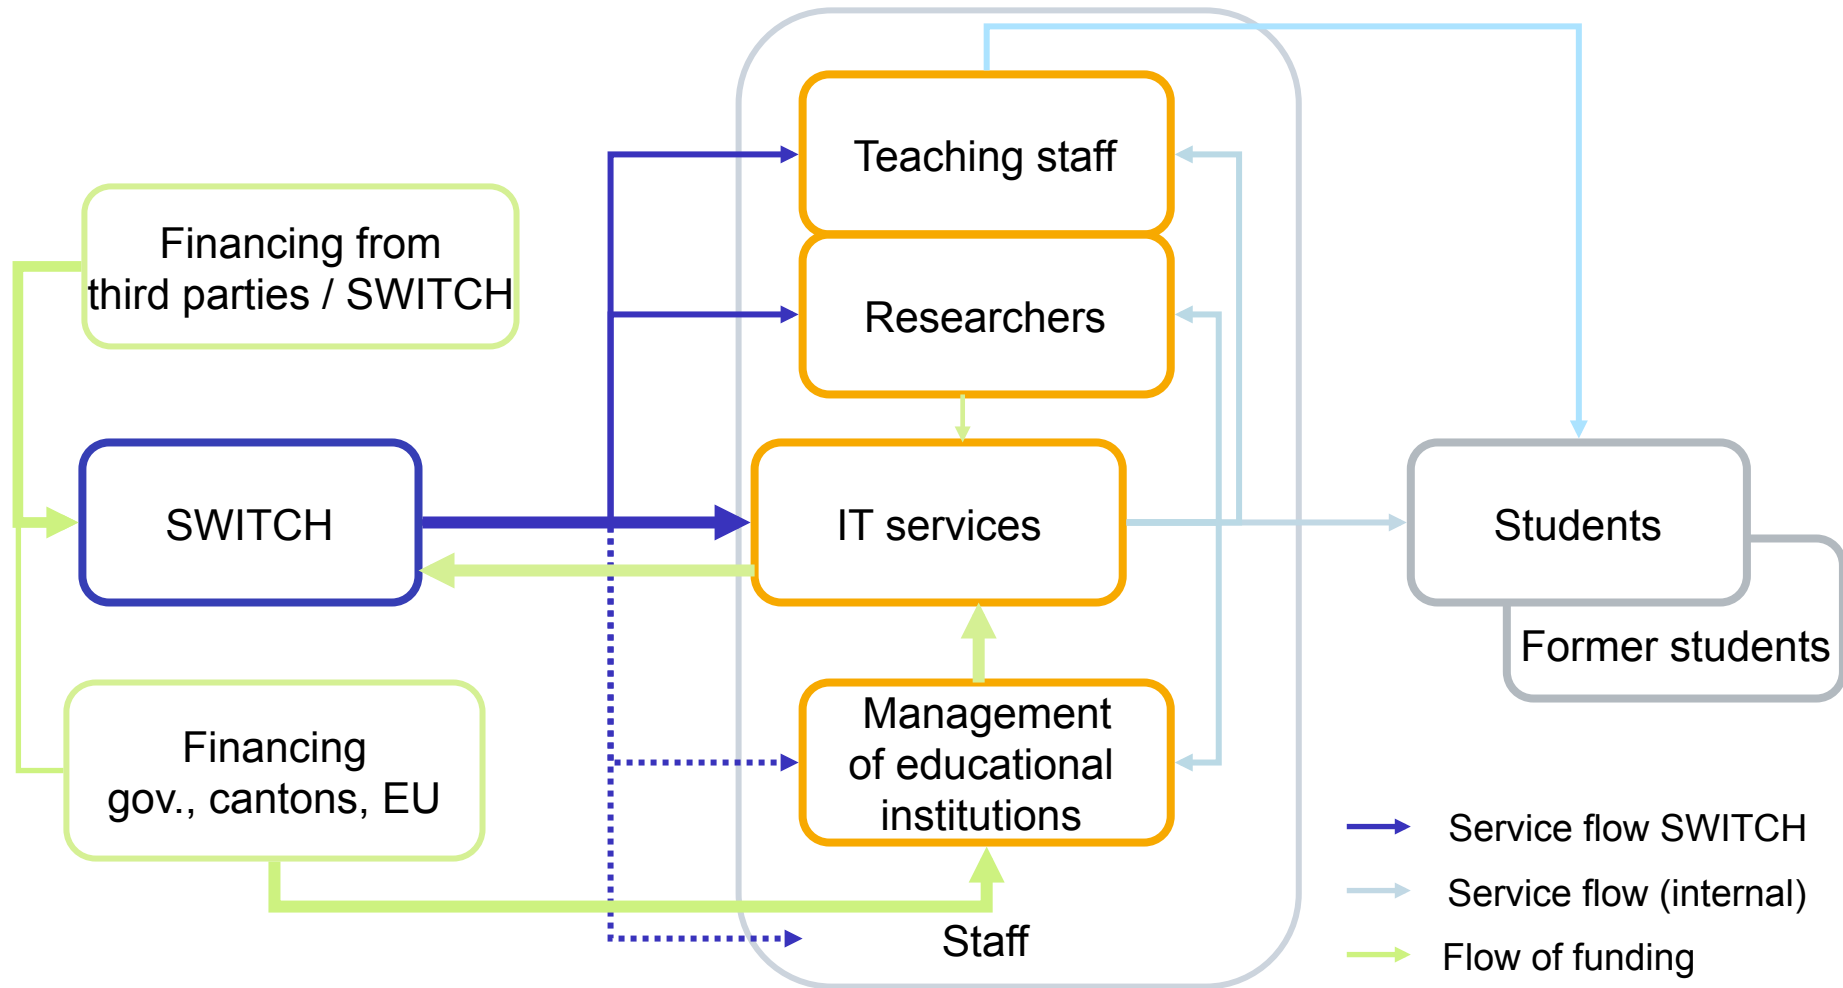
Teaching staff

Financing from third parties / SWITCH

Researchers

SWITCH

IT services

Students

Former students

Financing gov., cantons, EU

Management of educational institutions

Staff

Service flow SWITCH

Service flow (internal)

Flow of funding